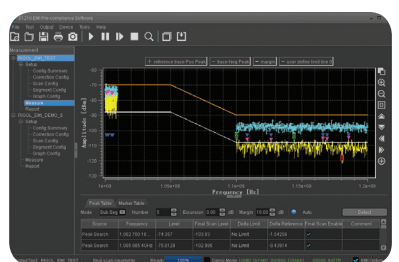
EMI Pre-compliance Software
File Test Output Device Tools Help
Measurement
Setup
Config Summary
Correction Config
Scan Config
Segment Config
Graph Config
Measure
Report
Setup
Config Summary
Correction Config
Scan Config
Segment Config
Graph Config
Measure
Report
reference trace Pos Peak
trace Neg Peak
margin
user define limit line
Amplitude [dBm]
-70
-80
-90
-100
-110
1e+09
1.1e+09
1.2e+09
Frequency [Hz]
Peak Table
Marker Table
Mode
Number
Excursion
dB
Margin
dB
Auto
Delete
Source
Frequency
Level
Peak Scan Level
Delta Limit
Delta Reference
Peak Scan Enable
Comment
Peak Search
-74.267
-100.83
No Limit
-1.04205
Peak Search
-75.0123
-102.958
No Limit
-0.43014